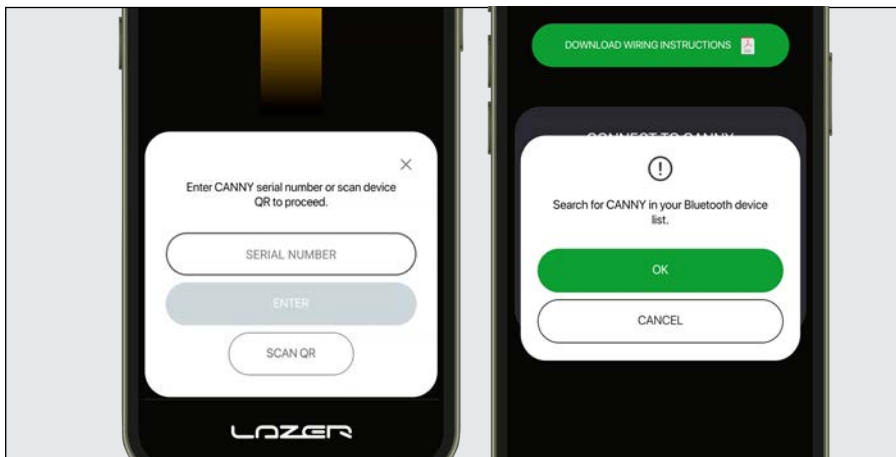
×

Enter CANNY serial number or scan device QR to proceed.

SERIAL NUMBER

ENTER

SCAN QR

LAZER

DOWNLOAD WIRING INSTRUCTIONS

CONNECT TO CANNY

!

Search for CANNY in your Bluetooth device list.

OK

CANCEL